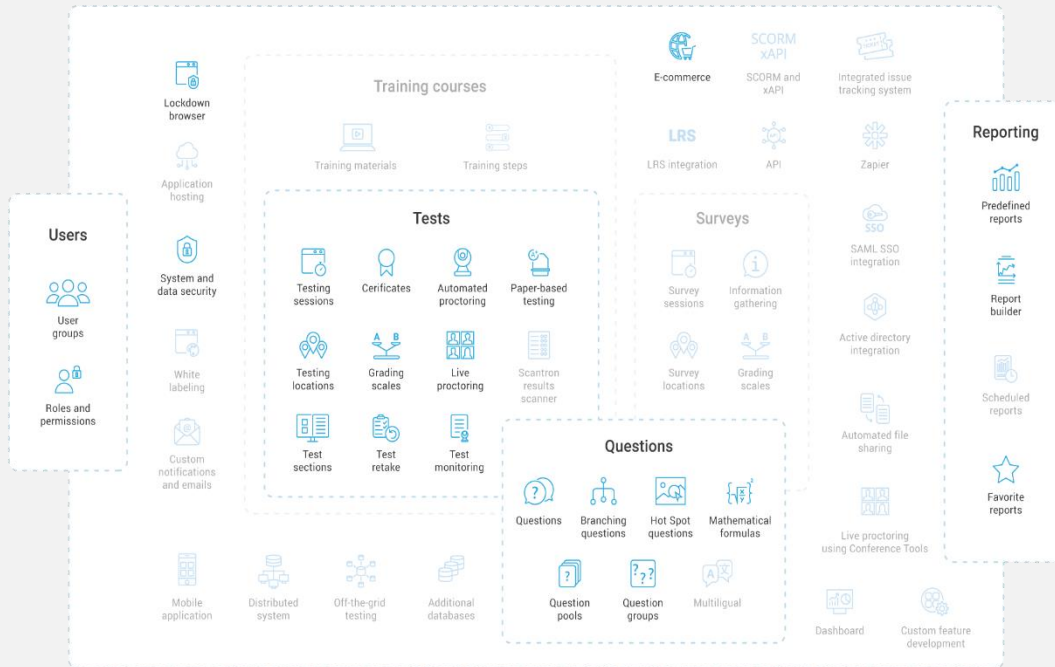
Lockdown browser

Application hosting

System and data security

White labeling

Custom notifications and emails

Users

User groups

Roles and permissions

Training courses

Training materials

Training steps

Tests

Testing sessions

Cerificates

Automated proctoring

Paper-based testing

Testing locations

A B

Grading scales

Live proctoring

Scantron results scanner

Test sections

Test retake

Test monitoring

E-commerce

SCORM xAPI

SCORM and xAPI

Integrated issue tracking system

LRS

LRS integration

API

Zapier

Surveys

Survey sessions

Information gathering

Survey locations

A B

Grading scales

SSO

SAML SSO integration

Active directory integration

Automated file sharing

Live proctoring using Conference Tools

Reporting

Predefined reports

Report builder

Scheduled reports

Favorite reports

Questions

Questions

Branching questions

Hot Spot questions

Mathematical formulas

Question pools

Question groups

Multiligual

Mobile application

Distributed system

Off-the-grid testing

Additional databases

Dashboard

Custom feature development